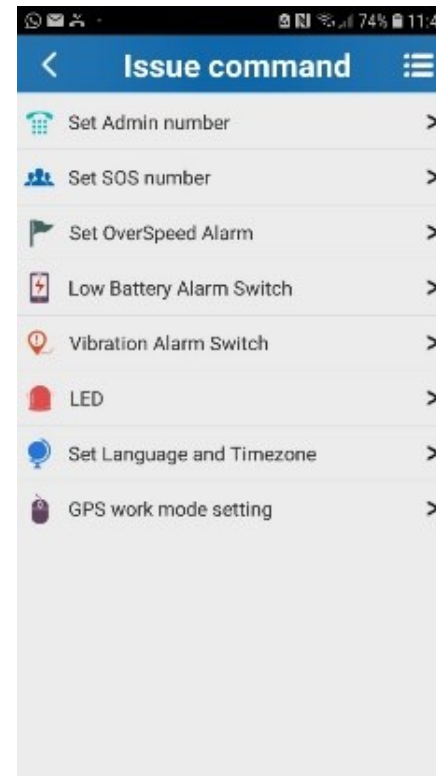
74% 11:4

<

Issue command

Set Admin number >

Set SOS number >

Set OverSpeed Alarm >

Low Battery Alarm Switch >

Vibration Alarm Switch >

LED >

Set Language and Timezone >

GPS work mode setting >